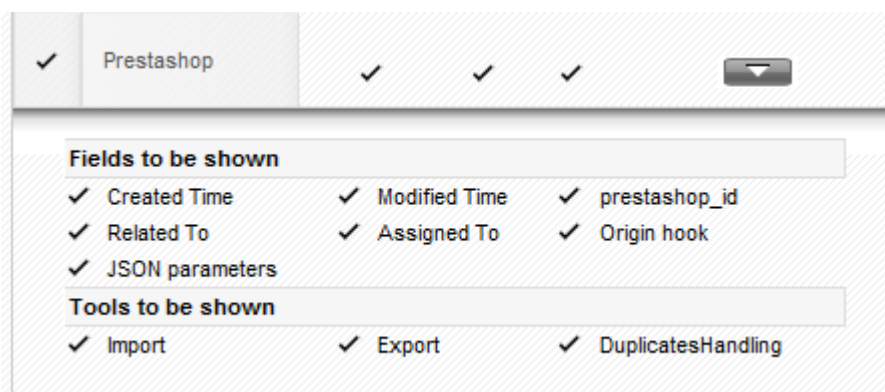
✓ Prestashop ✓ ✓ ✓

Fields to be shown

✓ Created Time ✓ Modified Time ✓ prestashop_id

✓ Related To ✓ Assigned To ✓ Origin hook

✓ JSON parameters

Tools to be shown

✓ Import ✓ Export ✓ DuplicatesHandling